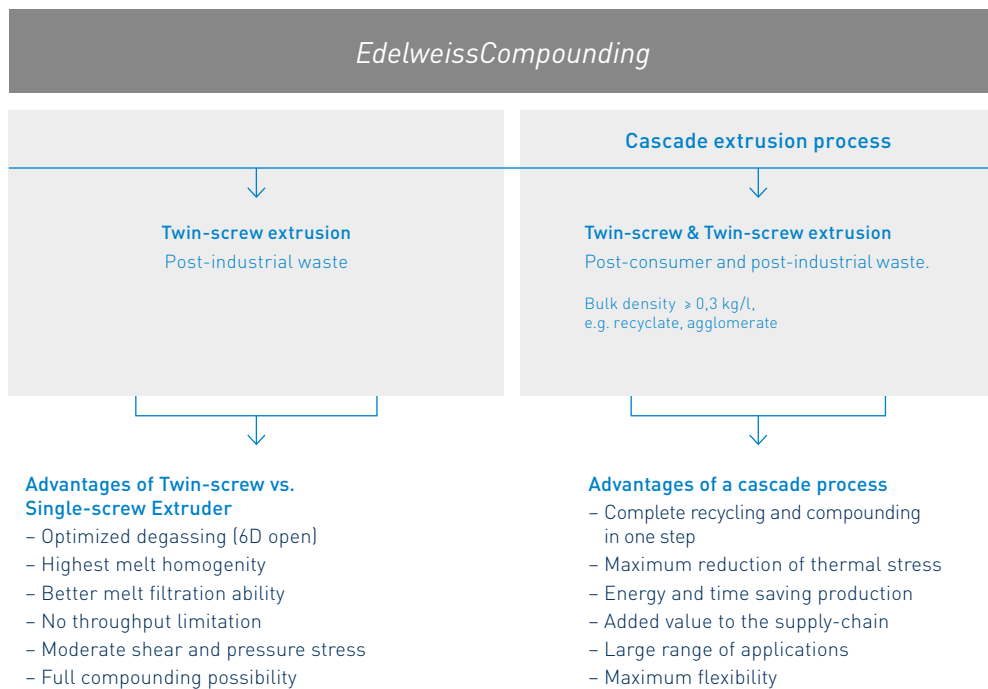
EdelweissCompounding

Twin-screw extrusion
Post-industrial waste

Cascade extrusion process

Twin-screw & Twin-screw extrusion
Post-consumer and post-industrial waste.

Bulk density $\geqslant$ 0,3 kg/l,
e.g. recyclate, agglomerate

Advantages of Twin-screw vs. Single-screw Extruder
– Optimized degassing (6D open)
– Highest melt homogenity
– Better melt filtration ability
– No throughput limitation
– Moderate shear and pressure stress
– Full compounding possibility

Advantages of a cascade process
– Complete recycling and compounding in one step
– Maximum reduction of thermal stress
– Energy and time saving production
– Added value to the supply-chain
– Large range of applications
– Maximum flexibility